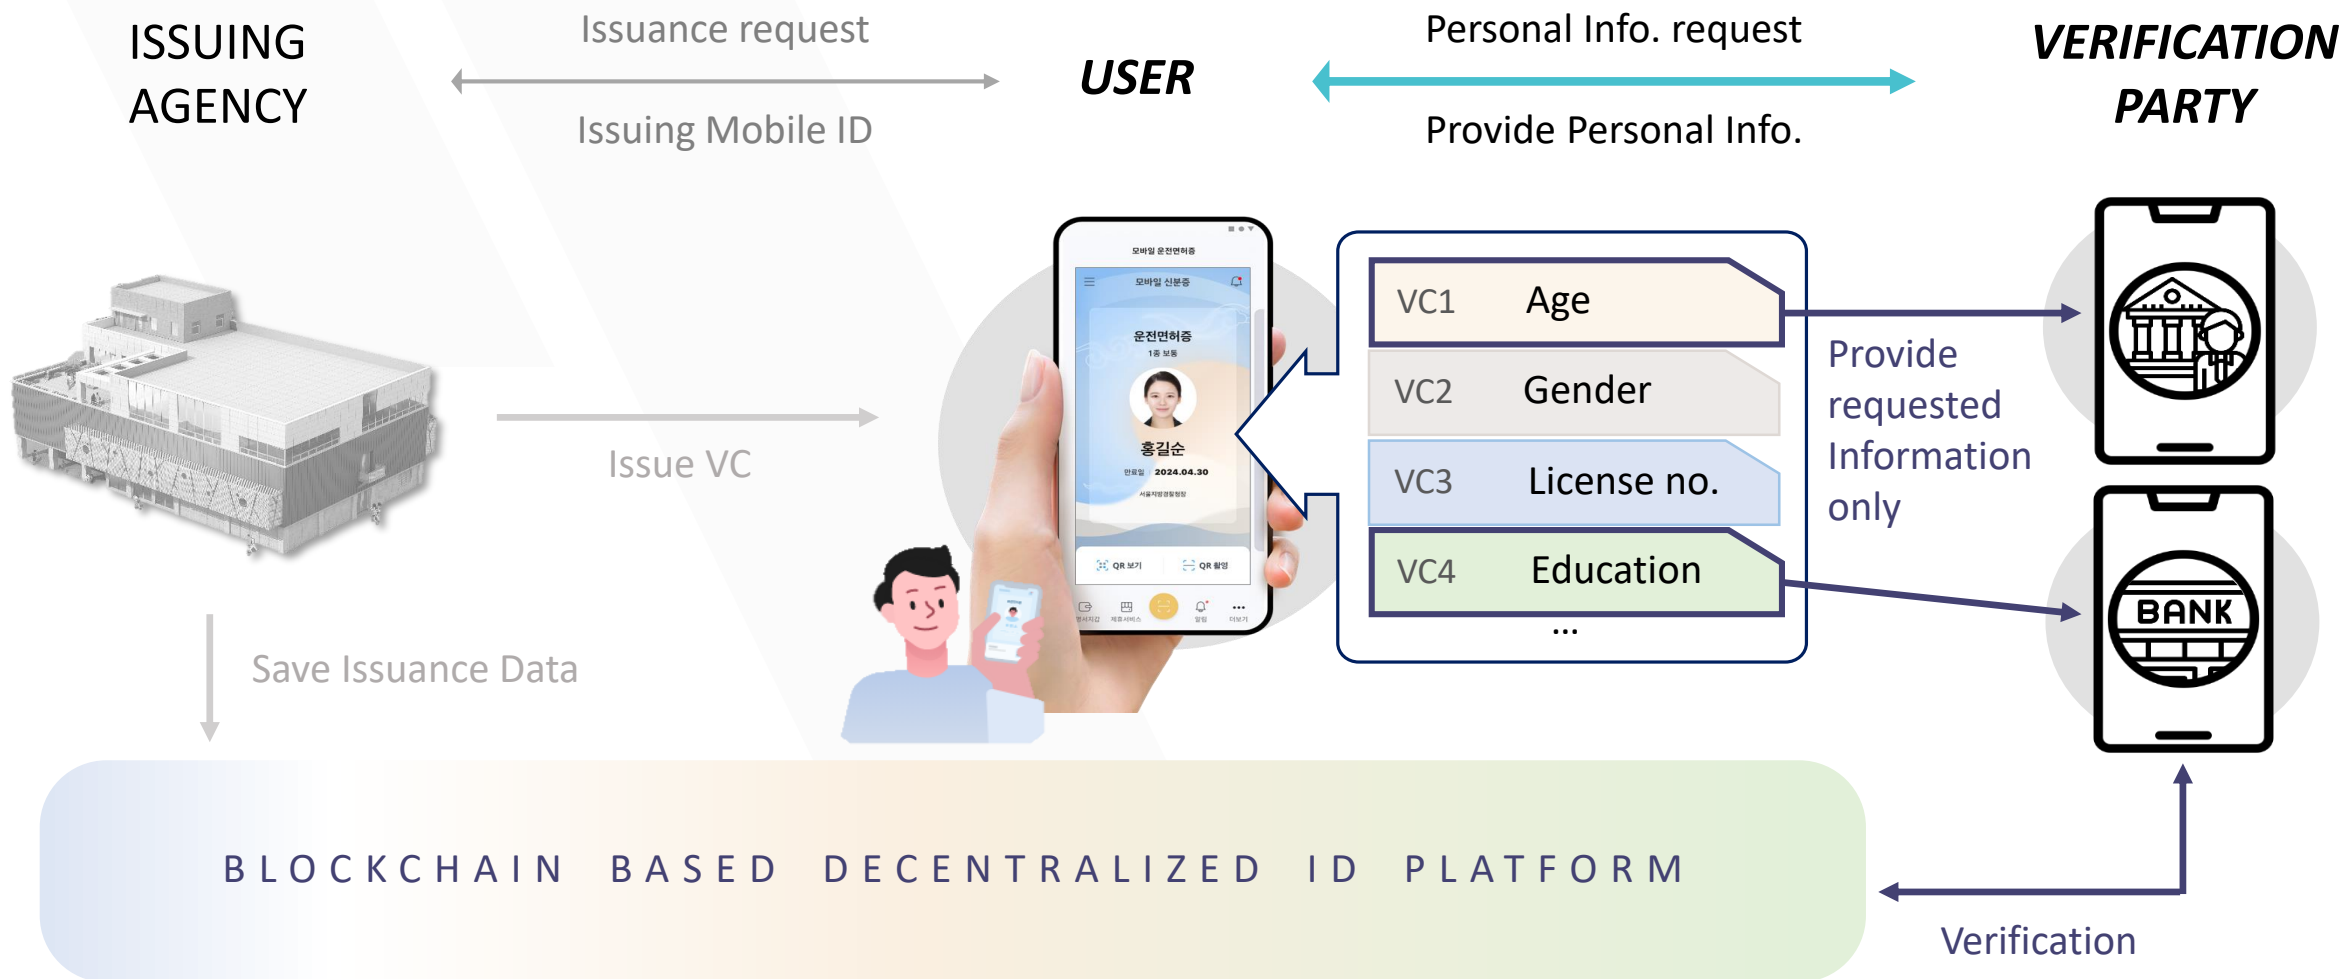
ISSUING AGENCY

Issuance request

Issuing Mobile ID

USER

Personal Info. request

Provide Personal Info.

VERIFICATION PARTY

모바일 운전면허증

모바일 신분증

운전면허증

1종 보통

홍길순

만료일 2024.04.30

서울지방경찰청장

QR 보기

QR 촬영

Issue VC

Save Issuance Data

| VC1 | Age |
|---|---|
| VC2 | Gender |
| VC3 | License no. |
| VC4 | Education |

...

Provide requested Information only

BANK

BLOCKCHAIN BASED DECENTRALIZED ID PLATFORM

Verification